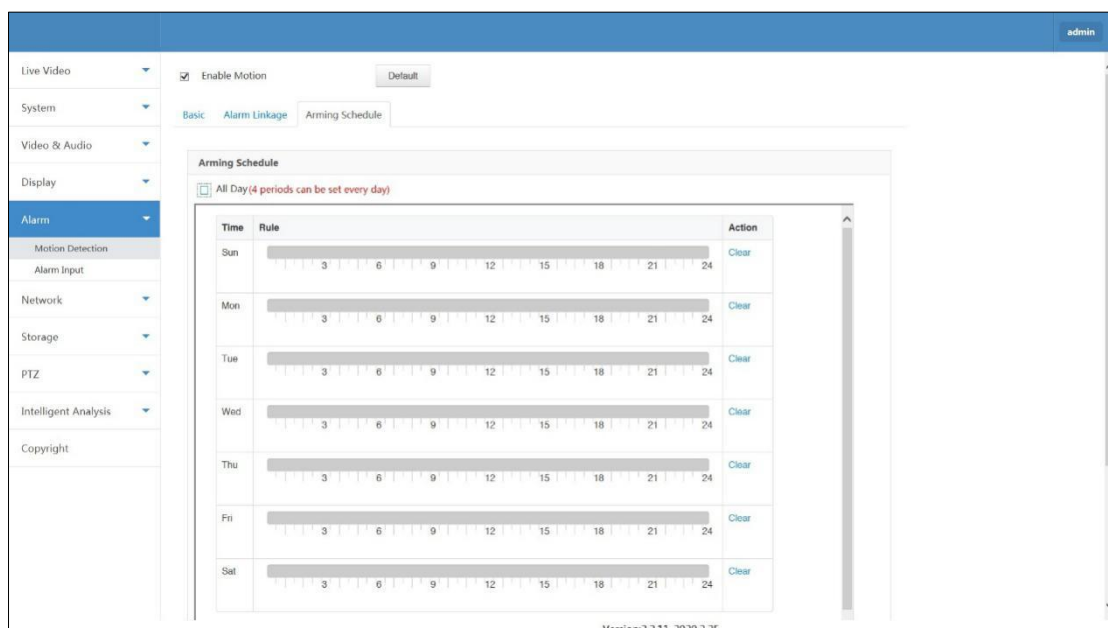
admin

Live Video
System
Video & Audio
Display
Alarm
Motion Detection
Alarm Input
Network
Storage
PTZ
Intelligent Analysis
Copyright

Enable Motion Default

Basic Alarm Linkage Arming Schedule

Arming Schedule

All Day (4 periods can be set every day)

| Time | Rule | Action |
|---|---|---|
| Sun | 3 6 9 12 15 18 21 24 | Clear |
| Mon | 3 6 9 12 15 18 21 24 | Clear |
| Tue | 3 6 9 12 15 18 21 24 | Clear |
| Wed | 3 6 9 12 15 18 21 24 | Clear |
| Thu | 3 6 9 12 15 18 21 24 | Clear |
| Fri | 3 6 9 12 15 18 21 24 | Clear |
| Sat | 3 6 9 12 15 18 21 24 | Clear |

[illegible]